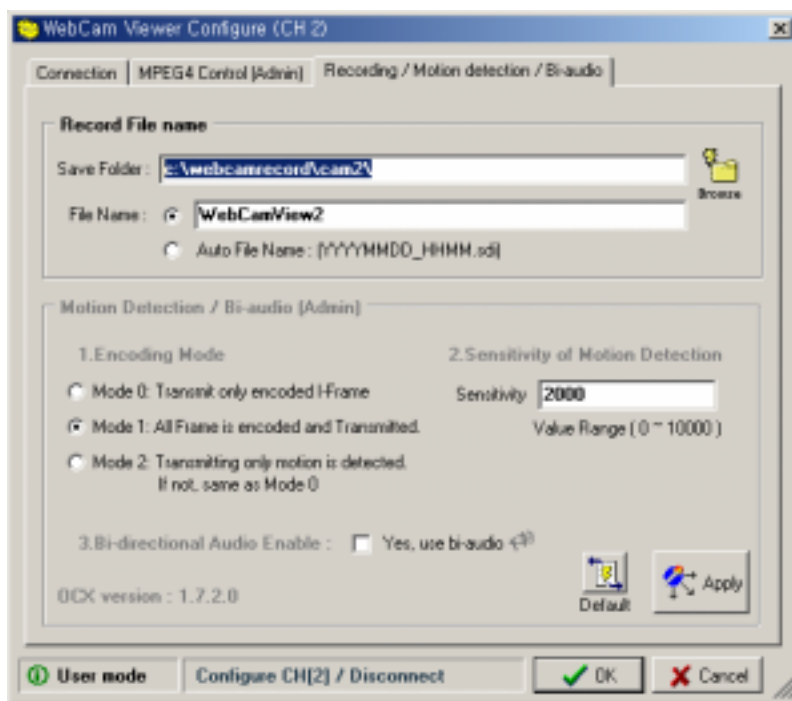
WebCam Viewer Configure (CH 2)

Connection | MPEG4 Control (Admin) | Recording / Motion detection / Bi-audio

Record File name

Save Folder : c:\webcamrecord\cam2\

Browse

File Name : WebCamView2

Auto File Name : (YYYYMMDD_HHMM.sdi)

Motion Detection / Bi-audio (Admin)

1.Encoding Mode

Mode 0: Transmit only encoded I-Frame

Mode 1: All Frame is encoded and Transmited.

Mode 2: Transmitting only motion is detected. If not, same as Mode 0

2.Sensitivity of Motion Detection

Sensitivity 2000

Value Range ( 0 ~ 10000 )

3.Bi-directional Audio Enable : Yes, use bi-audio

OCX version : 1.7.2.0

Default

Apply

User mode

Configure CH[2] / Disconnect

OK

Cancel